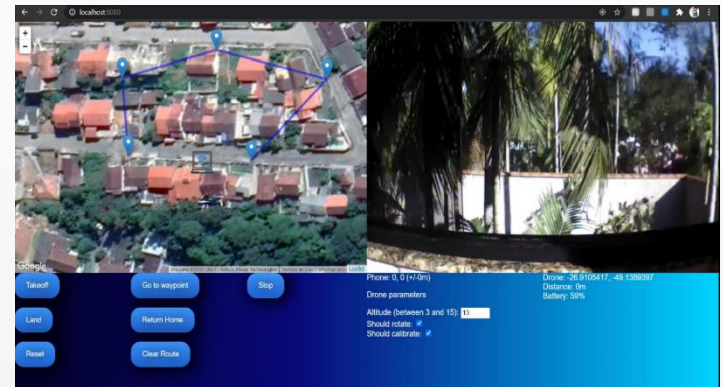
localhost:8080

+
-

Google

Imagens ©2020 CNES / Airbus, Maxar Technologies | Termos de Uso | Informar erro | Leaflet

Takeoff
Go to waypoint
Stop
Land
Return Home
Reset
Clear Route

Phone: 0, 0 (+/-0m)

Drone: -26.9105417, -49.1389397
Distance: 0m
Battery: 59%

Drone parameters

Altitude (between 3 and 15): 13
Should rotate: ☑
Should calibrate: ☑